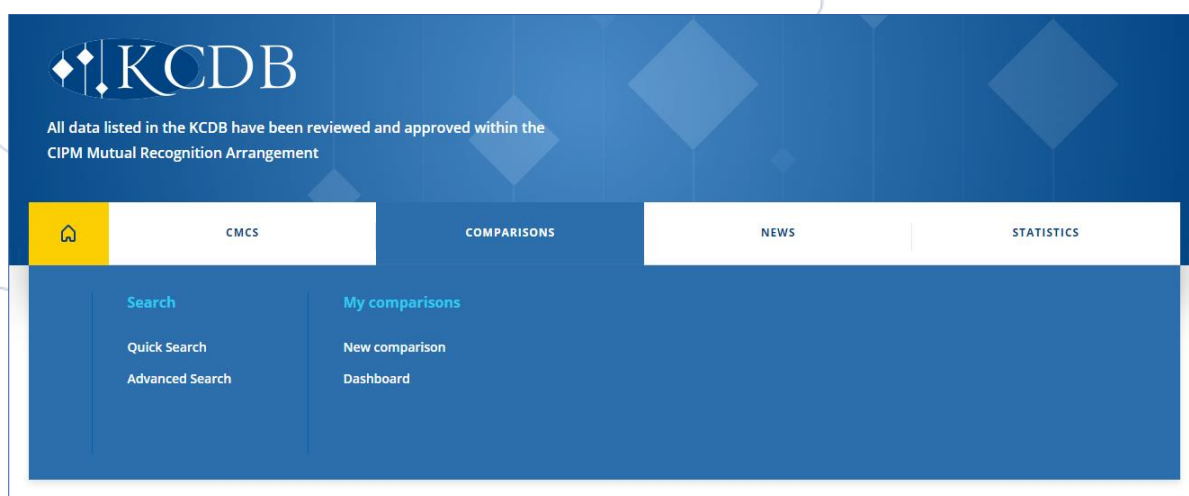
KCDB

All data listed in the KCDB have been reviewed and approved within the CIPM Mutual Recognition Arrangement

CMCS

COMPARISONS

NEWS

STATISTICS

Search

Quick Search

Advanced Search

My comparisons

New comparison

Dashboard